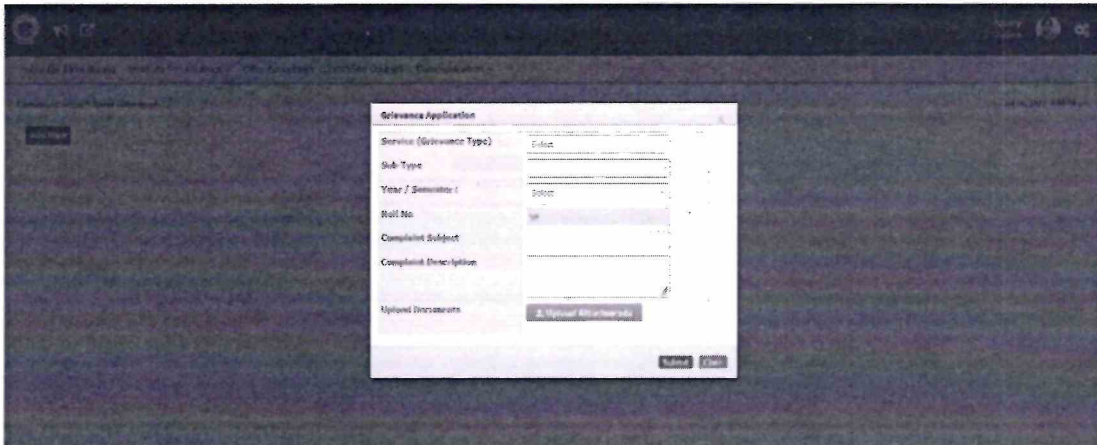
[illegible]

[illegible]

Add New

Grievance Application

Service (Grievance Type)
Select

Sub Type

Year / Semester :
Select

Roll No

Complaint Subject

Complaint Description

Upload Documents
Upload Attachments

Submit Close